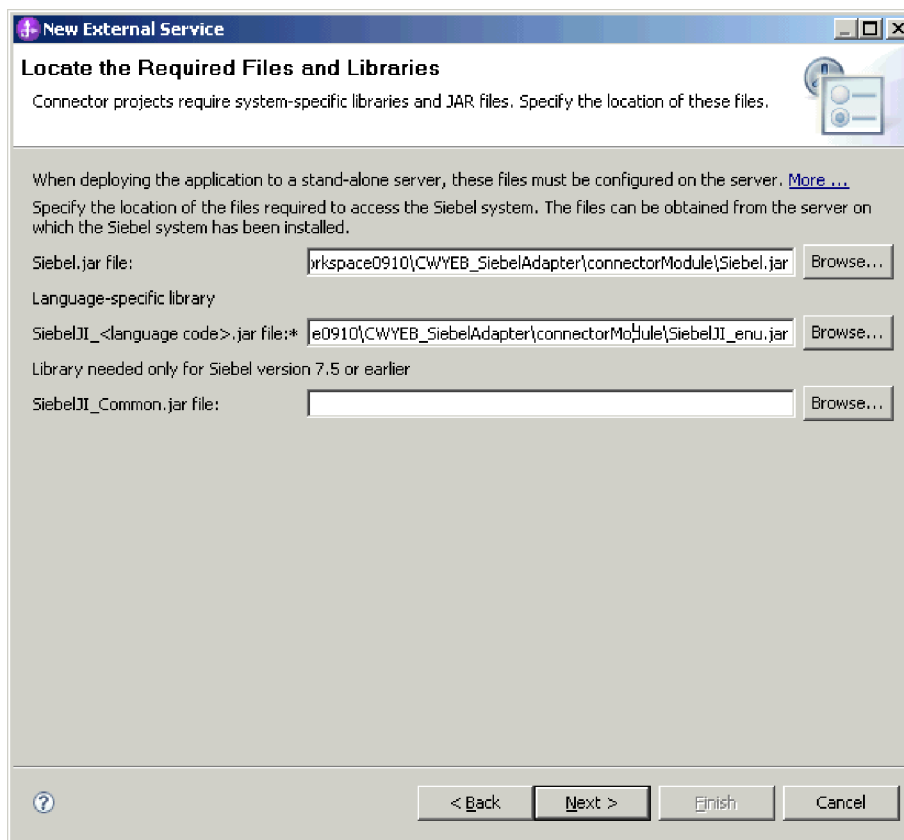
New External Service

Locate the Required Files and Libraries

Connector projects require system-specific libraries and JAR files. Specify the location of these files.

When deploying the application to a stand-alone server, these files must be configured on the server. More ...

Specify the location of the files required to access the Siebel system. The files can be obtained from the server on which the Siebel system has been installed.

Siebel.jar file: orkspace0910\CWYEB_SiebelAdapter\connectorModule\Siebel.jar Browse...

Language-specific library

SiebelJI_<language code>.jar file:* e0910\CWYEB_SiebelAdapter\connectorModule\SiebelJI_enu.jar Browse...

Library needed only for Siebel version 7.5 or earlier

SiebelJI_Common.jar file: Browse...

< Back Next > Finish Cancel